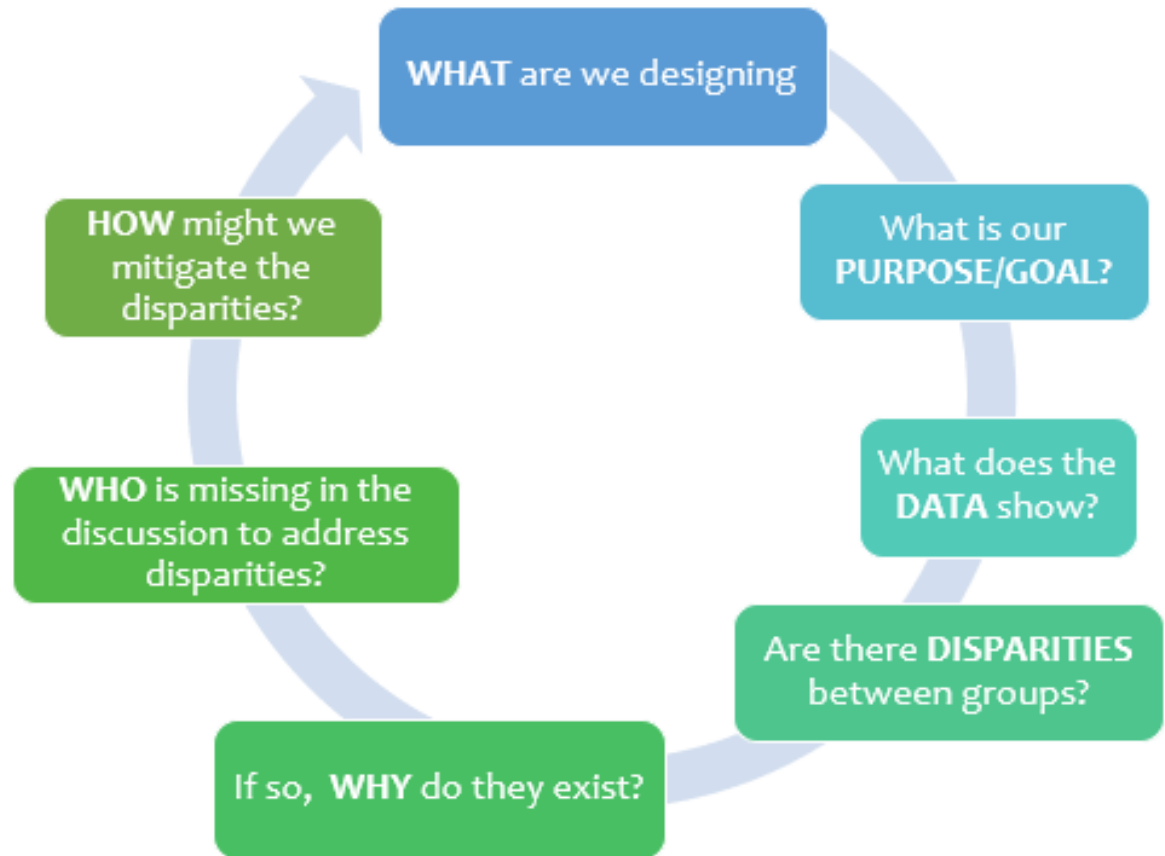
WHAT are we designing

What is our PURPOSE/GOAL?

What does the DATA show?

Are there DISPARITIES between groups?

If so, WHY do they exist?

WHO is missing in the discussion to address disparities?

HOW might we mitigate the disparities?